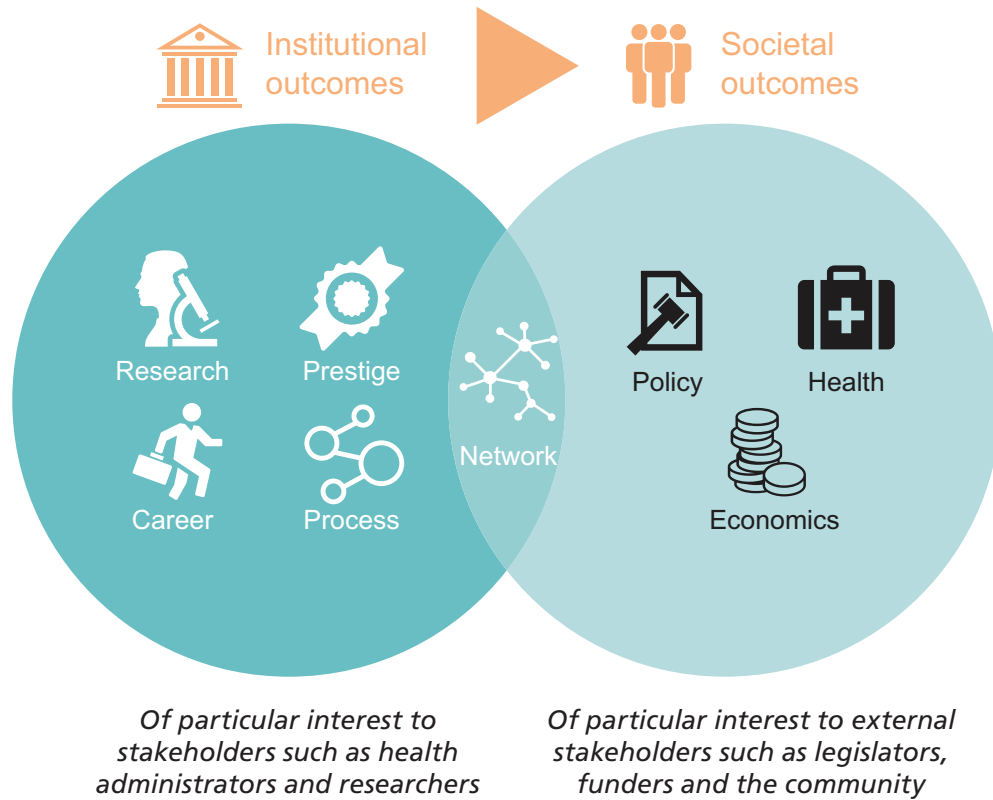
Institutional outcomes

Societal outcomes

Research

Prestige

Career

Process

Network

Policy

Health

Economics

Of particular interest to stakeholders such as health administrators and researchers

Of particular interest to external stakeholders such as legislators, funders and the community